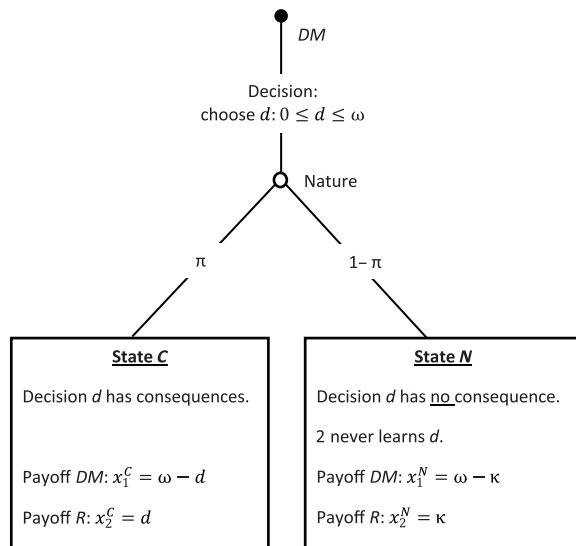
DM

Decision:
choose $d: 0 \leq d \leq \omega$

Nature

$\pi$

$1-\pi$

State $C$

Decision $d$ has consequences.

Payoff $DM$: $x_1^C = \omega - d$

Payoff $R$: $x_2^C = d$

State $N$

Decision $d$ has no consequence.

2 never learns $d$.

Payoff $DM$: $x_1^N = \omega - \kappa$

Payoff $R$: $x_2^N = \kappa$